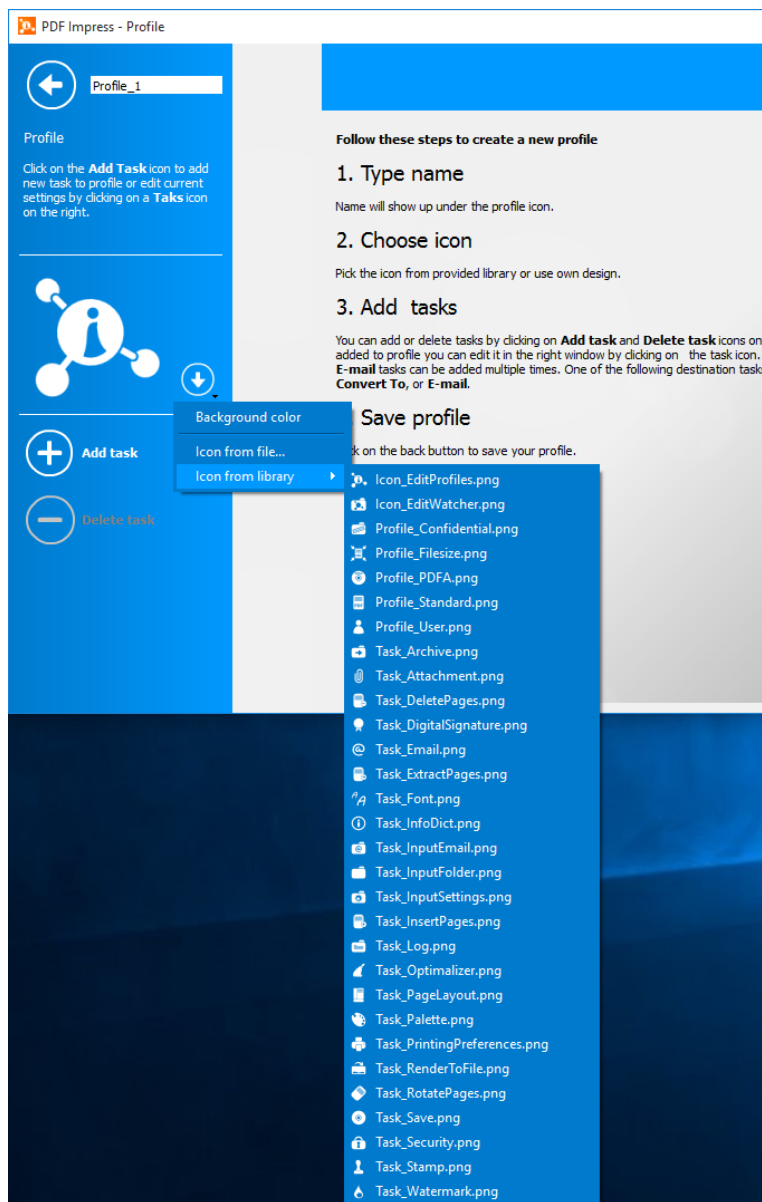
PDF Impress - Profile

Profile_1

Profile

Click on the **Add Task** icon to add new task to profile or edit current settings by clicking on a **Taks** icon on the right.

Add task

Delete task

Background color

Icon from file...

Icon from library

Follow these steps to create a new profile

1. Type name

Name will show up under the profile icon.

2. Choose icon

Pick the icon from provided library or use own design.

3. Add tasks

You can add or delete tasks by clicking on **Add task** and **Delete task** icons on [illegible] added to profile you can edit it in the right window by clicking on the task icon. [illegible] **E-mail** tasks can be added multiple times. One of the following destination task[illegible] **Convert To**, or **E-mail**.

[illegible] Save profile

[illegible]k on the back button to save your profile.

Icon_EditProfiles.png
Icon_EditWatcher.png
Profile_Confidential.png
Profile_Filesize.png
Profile_PDFA.png
Profile_Standard.png
Profile_User.png
Task_Archive.png
Task_Attachment.png
Task_DeletePages.png
Task_DigitalSignature.png
Task_Email.png
Task_ExtractPages.png
Task_Font.png
Task_InfoDict.png
Task_InputEmail.png
Task_InputFolder.png
Task_InputSettings.png
Task_InsertPages.png
Task_Log.png
Task_Optimalizer.png
Task_PageLayout.png
Task_Palette.png
Task_PrintingPreferences.png
Task_RenderToFile.png
Task_RotatePages.png
Task_Save.png
Task_Security.png
Task_Stamp.png
Task_Watermark.png